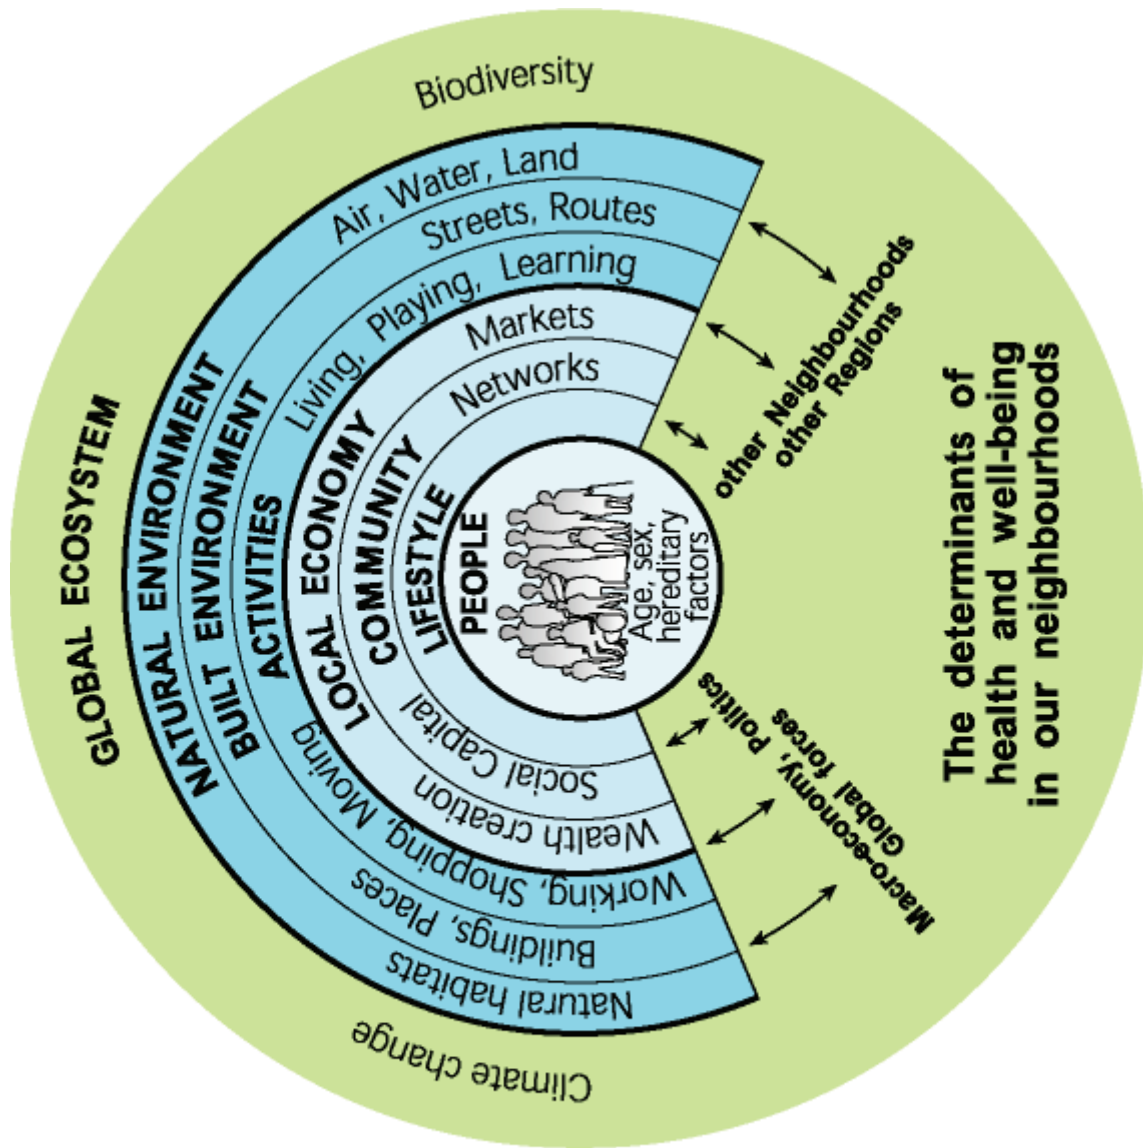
Biodiversity

Air, Water, Land

Streets, Routes

Living, Playing, Learning

Markets

Networks

GLOBAL ECOSYSTEM

NATURAL ENVIRONMENT

BUILT ENVIRONMENT

ACTIVITIES

LOCAL ECONOMY

COMMUNITY

LIFESTYLE

PEOPLE

Age, sex, hereditary factors

Social Capital

Wealth creation

Working, Shopping, Moving

Buildings, Places

Natural habitats

Climate change

other Neighbourhoods
other Regions

Macro-economy, Politics
Global forces

The determinants of health and well-being in our neighbourhoods